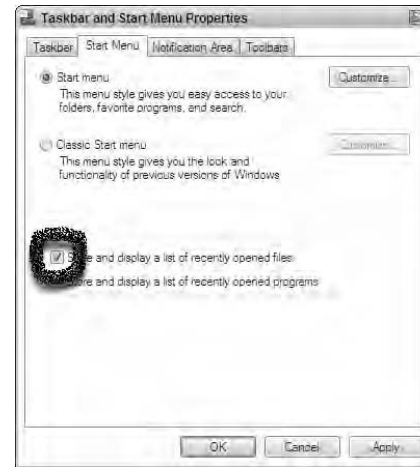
Taskbar and Start Menu Properties

Taskbar | Start Menu | Notification Area | Toolbars

Start menu
This menu style gives you easy access to your folders, favorite programs, and search.

Customize...

Classic Start menu
This menu style gives you the look and functionality of previous versions of Windows

Customize...

S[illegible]e and display a list of recently opened files

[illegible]ore and display a list of recently opened programs

OK | Cancel | Apply